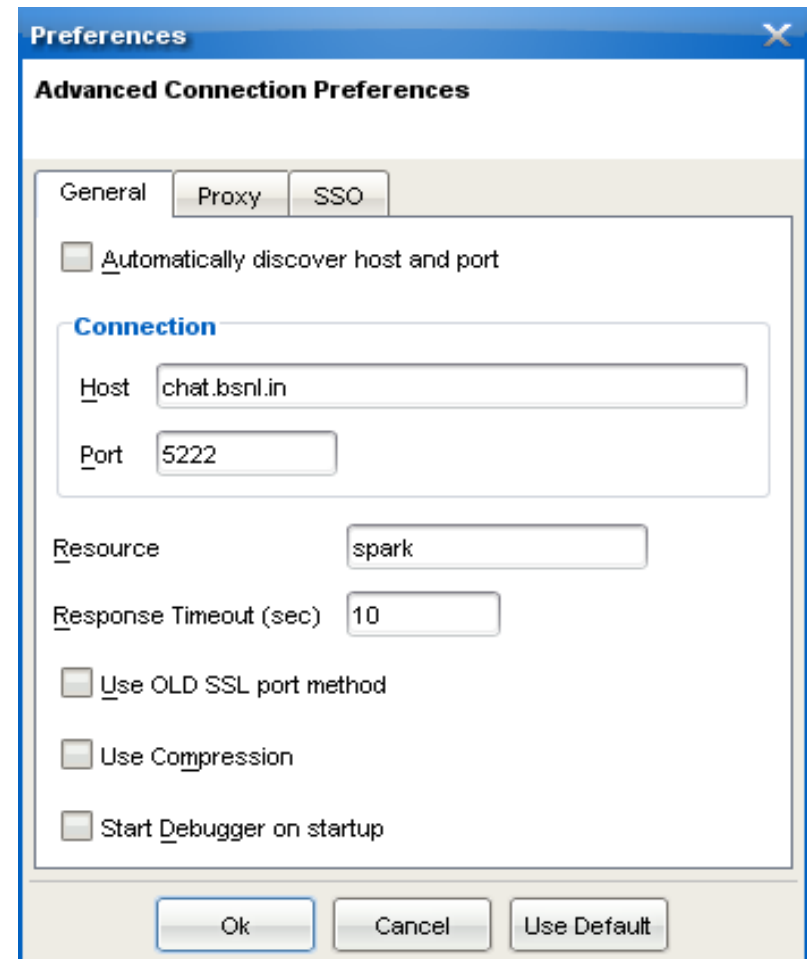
Preferences

Advanced Connection Preferences

General
Proxy
SSO

Automatically discover host and port

Connection

Host chat.bsnl.in

Port 5222

Resource spark

Response Timeout (sec) 10

Use OLD SSL port method

Use Compression

Start Debugger on startup

Ok
Cancel
Use Default